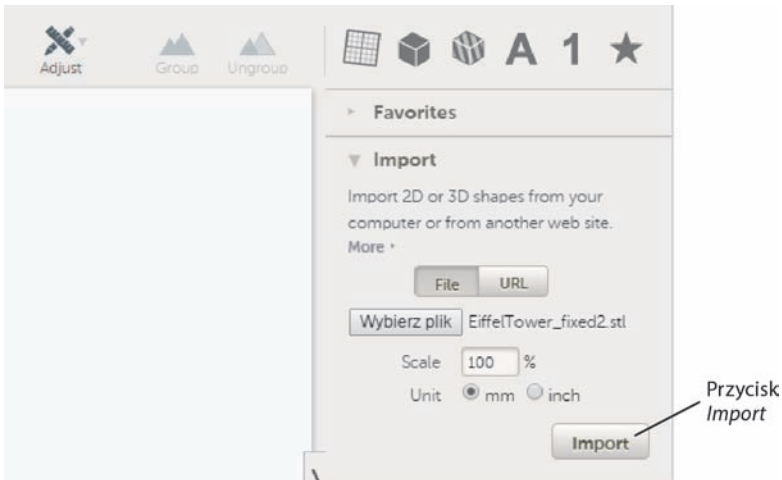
Adjust Group Ungroup

A 1 ★

Favorites

Import

Import 2D or 3D shapes from your computer or from another web site. More

File URL

Wybierz plik EiffelTower_fixed2.stl

Scale 100 %

Unit mm inch

Import

Przycisk *Import*